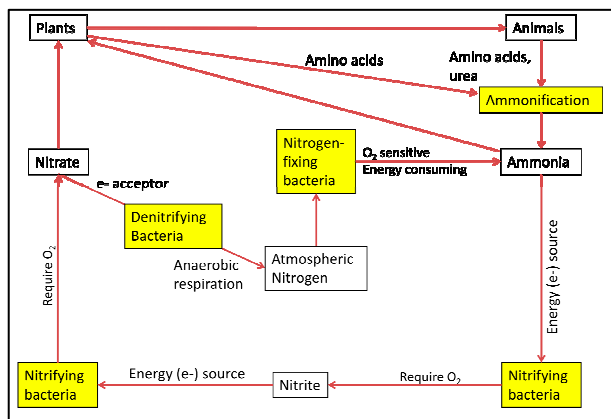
Plants

Animals

Amino acids

Amino acids, urea

Ammonification

Nitrogen-fixing bacteria

$O_2$ sensitive
Energy consuming

Ammonia

Nitrate

e- acceptor

Denitrifying Bacteria

Anaerobic respiration

Atmospheric Nitrogen

Energy (e-) source

Require $O_2$

Nitrifying bacteria

Energy (e-) source

Nitrite

Require $O_2$

Nitrifying bacteria